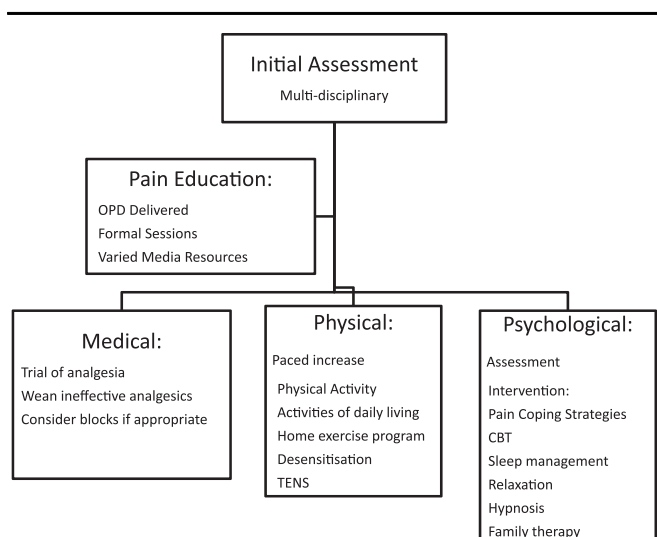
Initial Assessment

Multi-disciplinary

Pain Education:

OPD Delivered
Formal Sessions
Varied Media Resources

Medical:

Trial of analgesia
Wean ineffective analgesics
Consider blocks if appropriate

Physical:

Paced increase
Physical Activity
Activities of daily living
Home exercise program
Desensitisation
TENS

Psychological:

Assessment
Intervention:
Pain Coping Strategies
CBT
Sleep management
Relaxation
Hypnosis
Family therapy